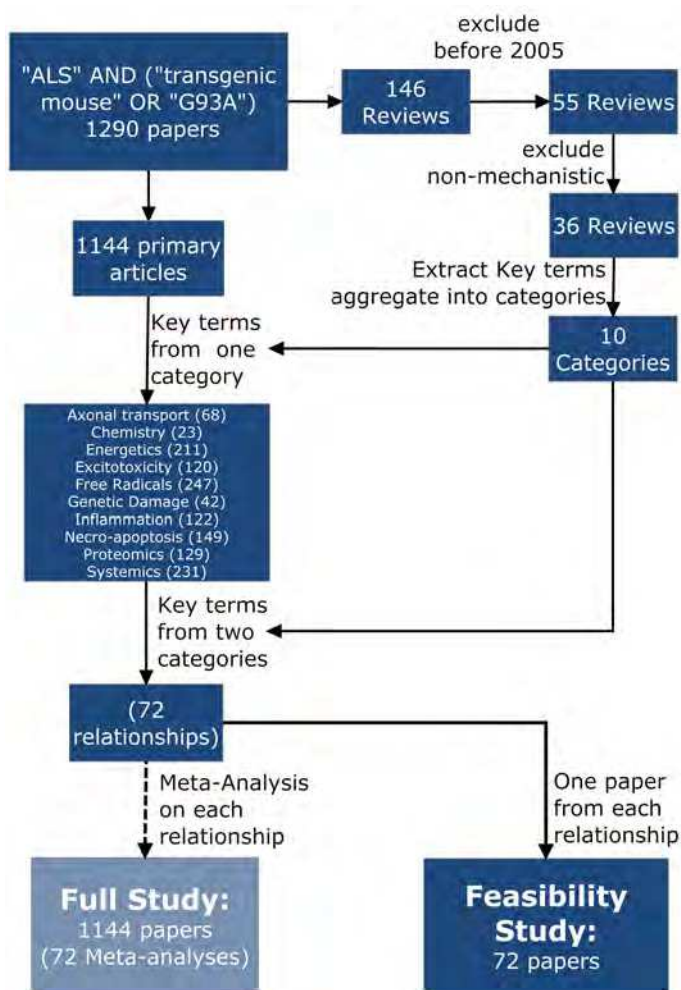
"ALS" AND ("transgenic mouse" OR "G93A") 1290 papers

146 Reviews

exclude before 2005

55 Reviews

exclude non-mechanistic

36 Reviews

Extract Key terms aggregate into categories

10 Categories

1144 primary articles

Key terms from one category

Axonal transport (68)
Chemistry (23)
Energetics (211)
Excitotoxicity (120)
Free Radicals (247)
Genetic Damage (42)
Inflammation (122)
Necro-apoptosis (149)
Proteomics (129)
Systemics (231)

Key terms from two categories

(72 relationships)

Meta-Analysis on each relationship

One paper from each relationship

Full Study:
1144 papers
(72 Meta-analyses)

Feasibility Study:
72 papers